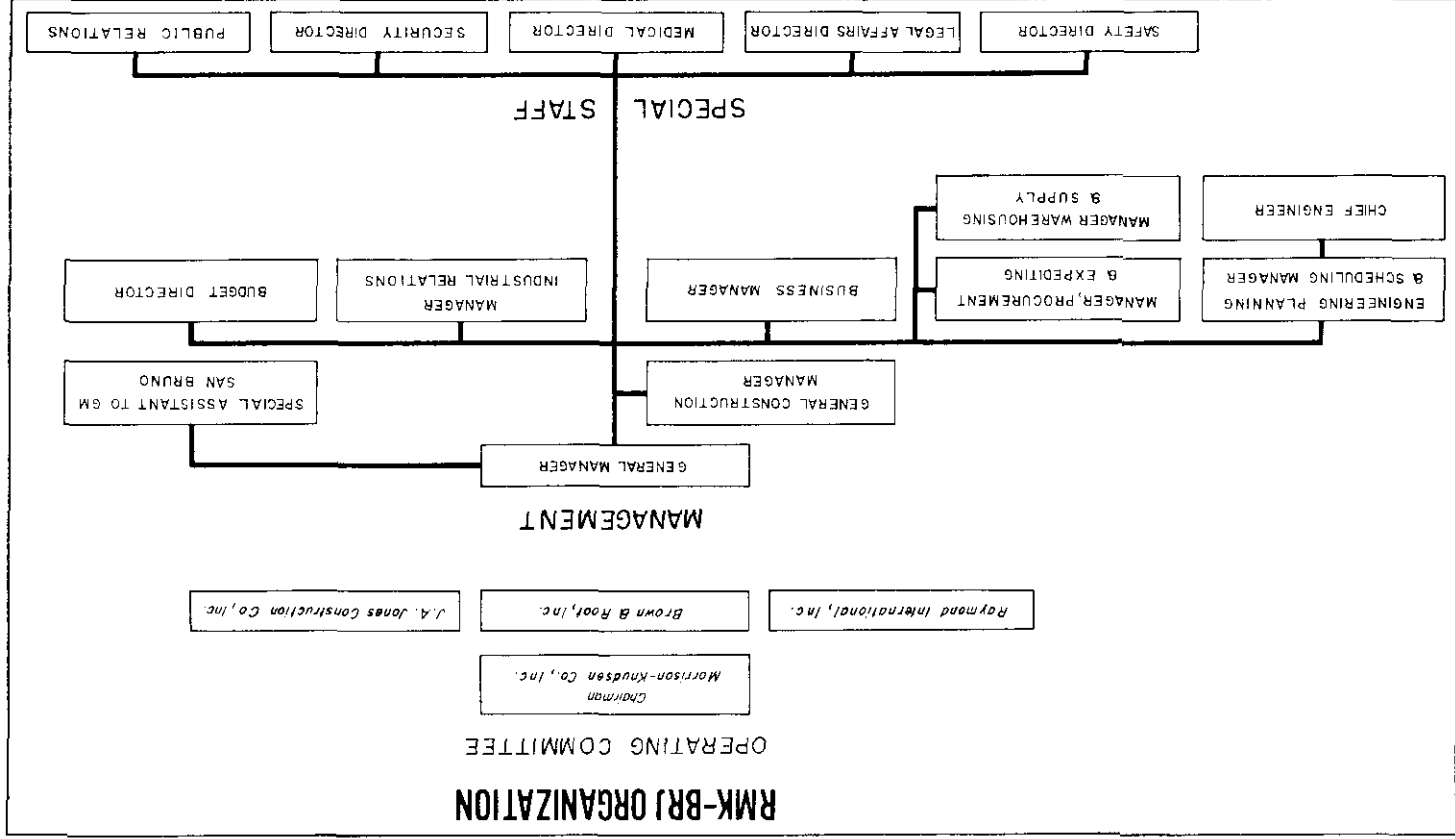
RMK-BRJ ORGANIZATION

OPERATING COMMITTEE

Chairman
Morrison-Knudsen Co., Inc.

Raymond International, Inc.

Brown & Root, Inc.

J.A. Jones Construction Co., Inc.

MANAGEMENT

GENERAL MANAGER

SPECIAL ASSISTANT TO GM
SAN BRUNO

GENERAL CONSTRUCTION
MANAGER

ENGINEERING PLANNING
& SCHEDULING MANAGER

CHIEF ENGINEER

MANAGER, PROCUREMENT
& EXPEDITING

MANAGER WAREHOUSING
& SUPPLY

BUSINESS MANAGER

MANAGER
INDUSTRIAL RELATIONS

BUDGET DIRECTOR

SPECIAL STAFF

SAFETY DIRECTOR

LEGAL AFFAIRS DIRECTOR

MEDICAL DIRECTOR

SECURITY DIRECTOR

PUBLIC RELATIONS